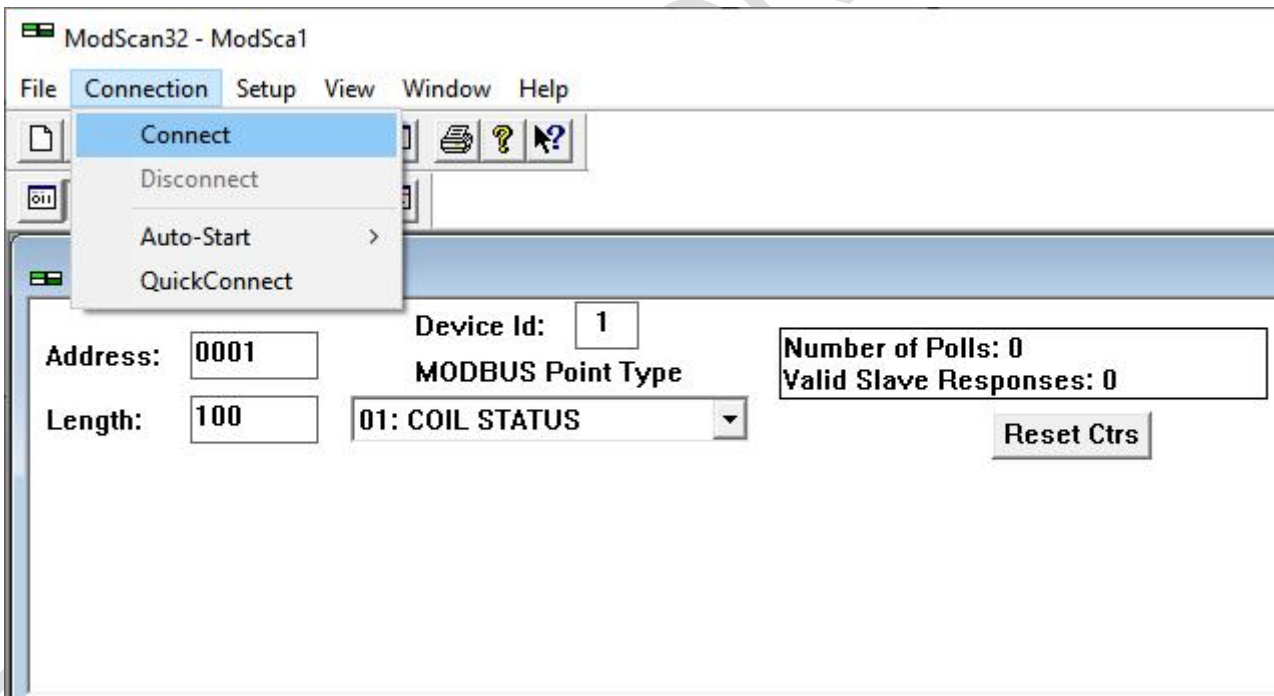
ModScan32 - ModSca1

File Connection Setup View Window Help

Connect
Disconnect
Auto-Start >
QuickConnect

Device Id: 1

Address: 0001

MODBUS Point Type

Length: 100

01: COIL STATUS

Number of Polls: 0
Valid Slave Responses: 0

Reset Ctrs